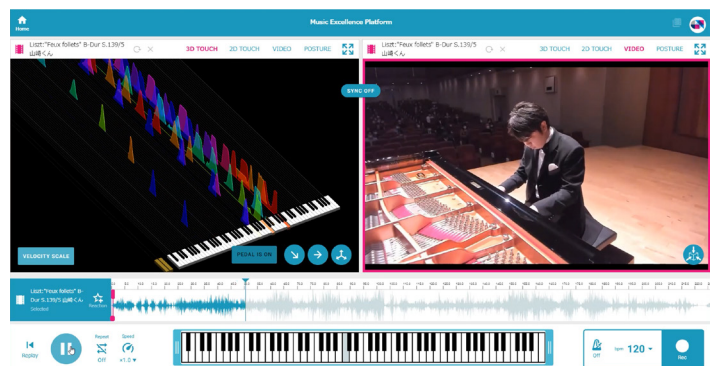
Home

Music Excellence Platform

Liszt:"Feux follets" B-Dur S.139/5
山崎くん

3D TOUCH
2D TOUCH
VIDEO
POSTURE

Liszt:"Feux follets" B-Dur S.139/5
山崎くん

3D TOUCH
2D TOUCH
VIDEO
POSTURE

SYNC OFF

VELOCITY SCALE

PEDAL IS ON

Liszt:"Feux follets" B-Dur S.139/5 山崎くん
Selected

Favorites

Replay

Repeat
Off

Speed
x1.0

Off

bpm 120

Rec